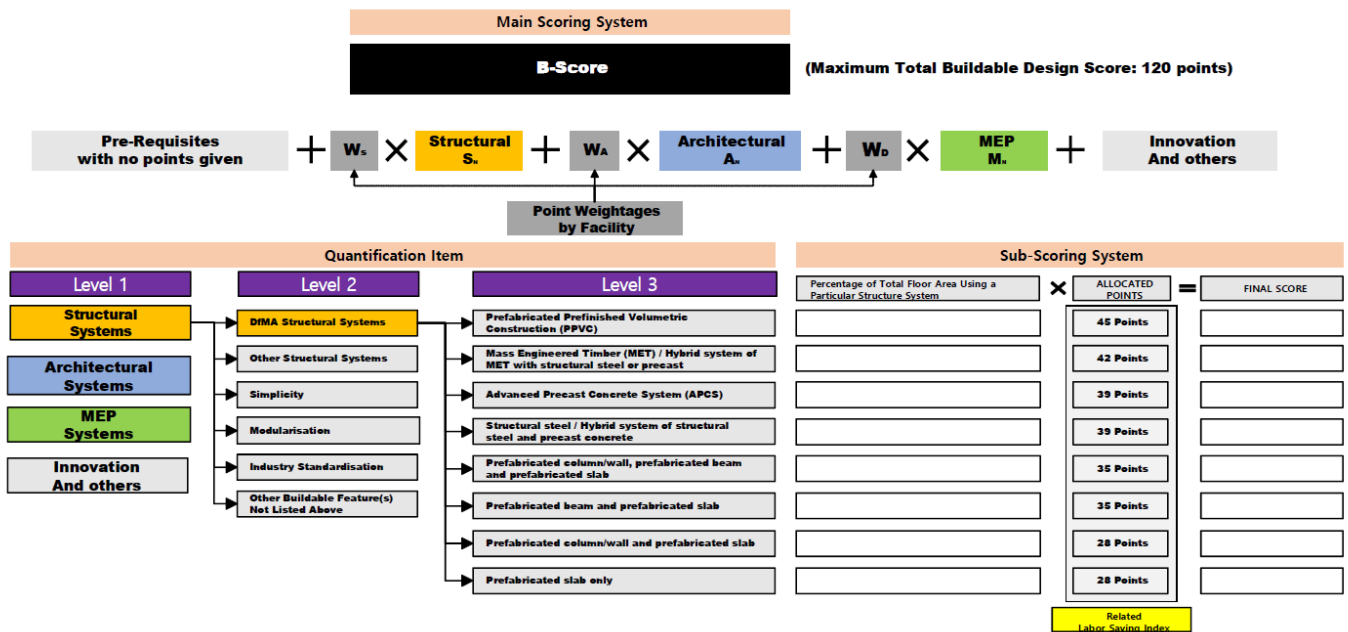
Main Scoring System

B-Score

(Maximum Total Buildable Design Score: 120 points)

Pre-Requisites with no points given + $W_S$ × Structural $S_n$ + $W_A$ × Architectural $A_n$ + $W_D$ × MEP $M_n$ + Innovation And others

Point Weightages by Facility

Quantification Item

Level 1

Structural Systems

Architectural Systems

MEP Systems

Innovation And others

Level 2

DfMA Structural Systems

Other Structural Systems

Simplicity

Modularisation

Industry Standardisation

Other Buildable Feature(s) Not Listed Above

Level 3

Prefabricated Prefinished Volumetric Construction (PPVC)

Mass Engineered Timber (MET) / Hybrid system of MET with structural steel or precast

Advanced Precast Concrete System (APCS)

Structural steel / Hybrid system of structural steel and precast concrete

Prefabricated column/wall, prefabricated beam and prefabricated slab

Prefabricated beam and prefabricated slab

Prefabricated column/wall and prefabricated slab

Prefabricated slab only

Sub-Scoring System

Percentage of Total Floor Area Using a Particular Structure System × ALLOCATED POINTS = FINAL SCORE

45 Points

42 Points

39 Points

39 Points

35 Points

35 Points

28 Points

28 Points

Related Labor Saving Index